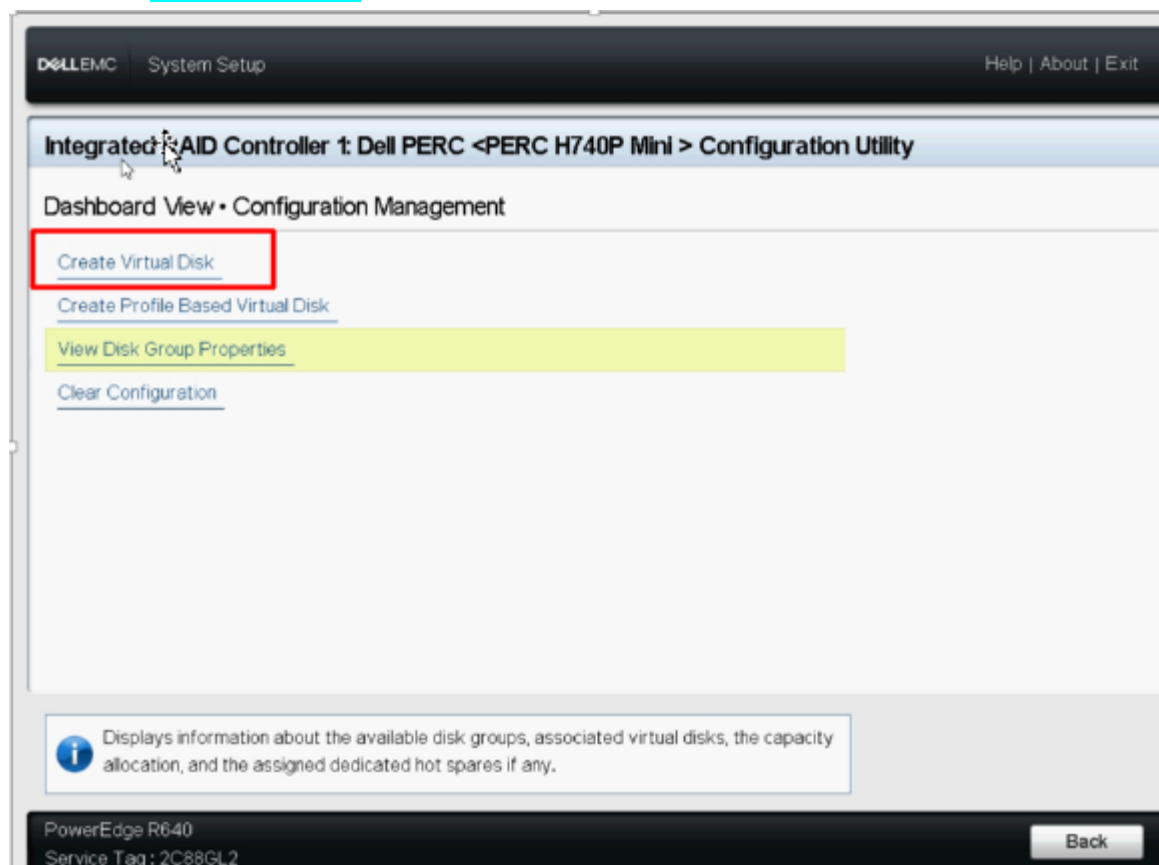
DELLEMC System Setup

Help | About | Exit

Integrated RAID Controller 1: Dell PERC <PERC H740P Mini > Configuration Utility

Dashboard View • Configuration Management

Create Virtual Disk

Create Profile Based Virtual Disk

View Disk Group Properties

Clear Configuration

Displays information about the available disk groups, associated virtual disks, the capacity allocation, and the assigned dedicated hot spares if any.

PowerEdge R640
Service Tag : 2C88GL2

Back